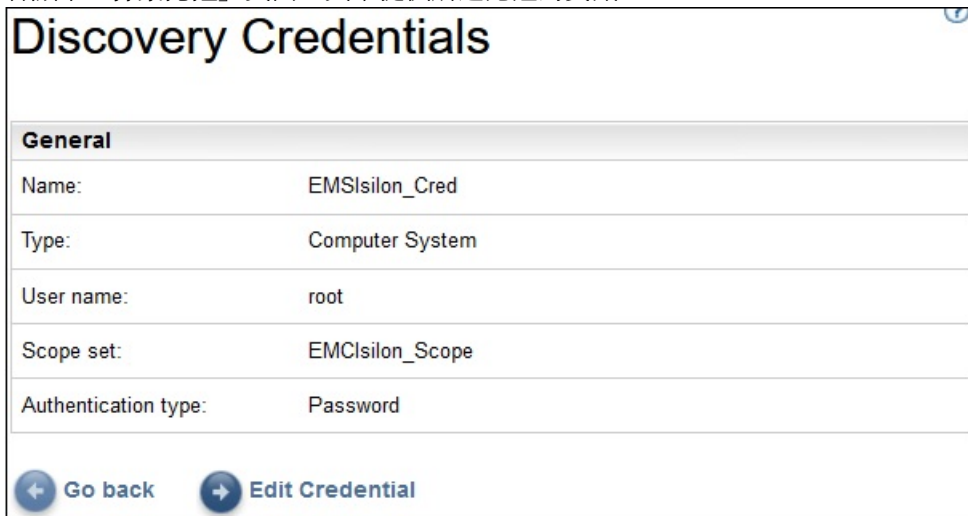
Discovery Credentials

General

| | |
|---|---|
| Name: | EMSIsilon_Cred |
| Type: | Computer System |
| User name: | root |
| Scope set: | EMCIsilon_Scope |
| Authentication type: | Password |

Go back Edit Credential